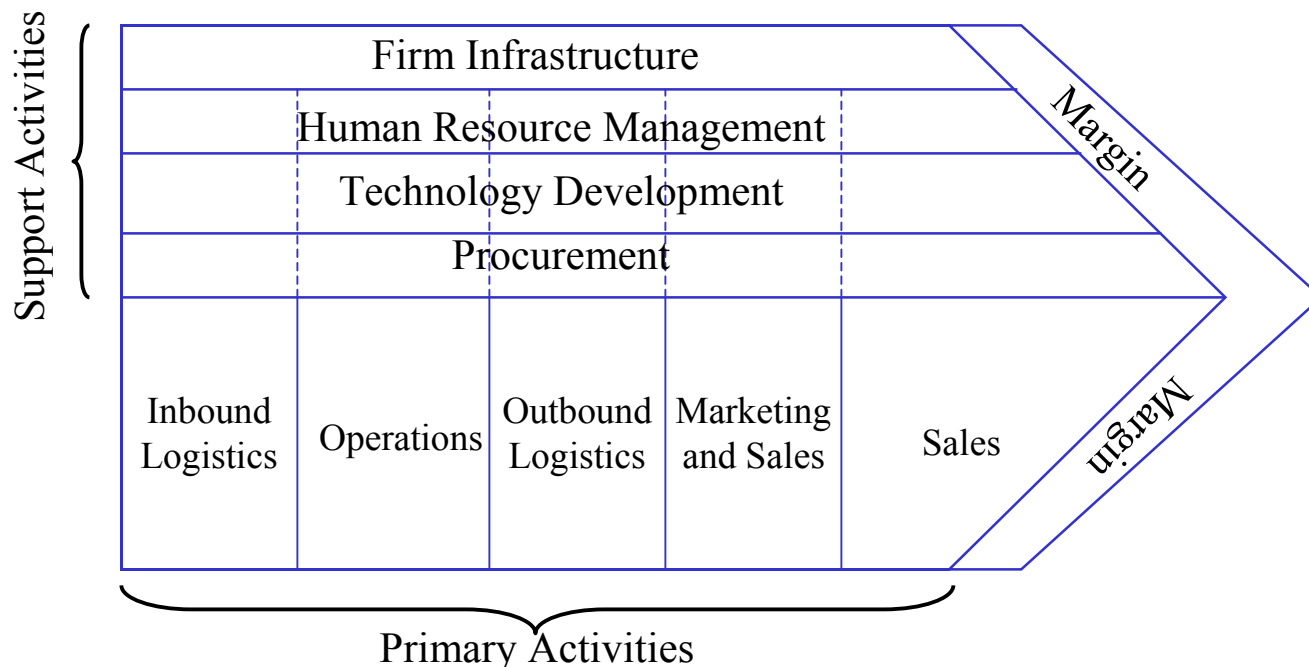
Support Activities

Firm Infrastructure

Human Resource Management

Technology Development

Procurement

Margin

Inbound Logistics

Operations

Outbound Logistics

Marketing and Sales

Sales

Margin

Primary Activities